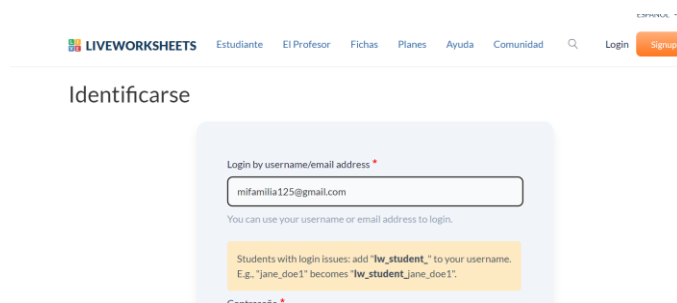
ESPAÑOL

LIVEWORKSHEETS Estudiante El Profesor Fichas Planes Ayuda Comunidad Login Signup

Identificarse

Login by username/email address *

mifamilia125@gmail.com

You can use your username or email address to login.

Students with login issues: add "**lw_student_**" to your username. E.g., "jane_doe1" becomes "**lw_student_**jane_doe1".

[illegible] *